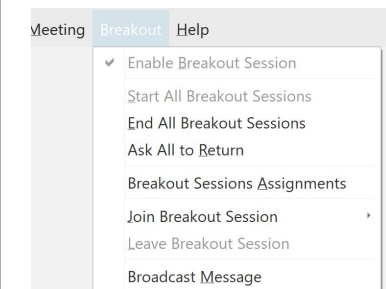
Meeting Breakout Help

Enable Breakout Session

Start All Breakout Sessions

End All Breakout Sessions

Ask All to Return

Breakout Sessions Assignments

Join Breakout Session

Leave Breakout Session

Broadcast Message